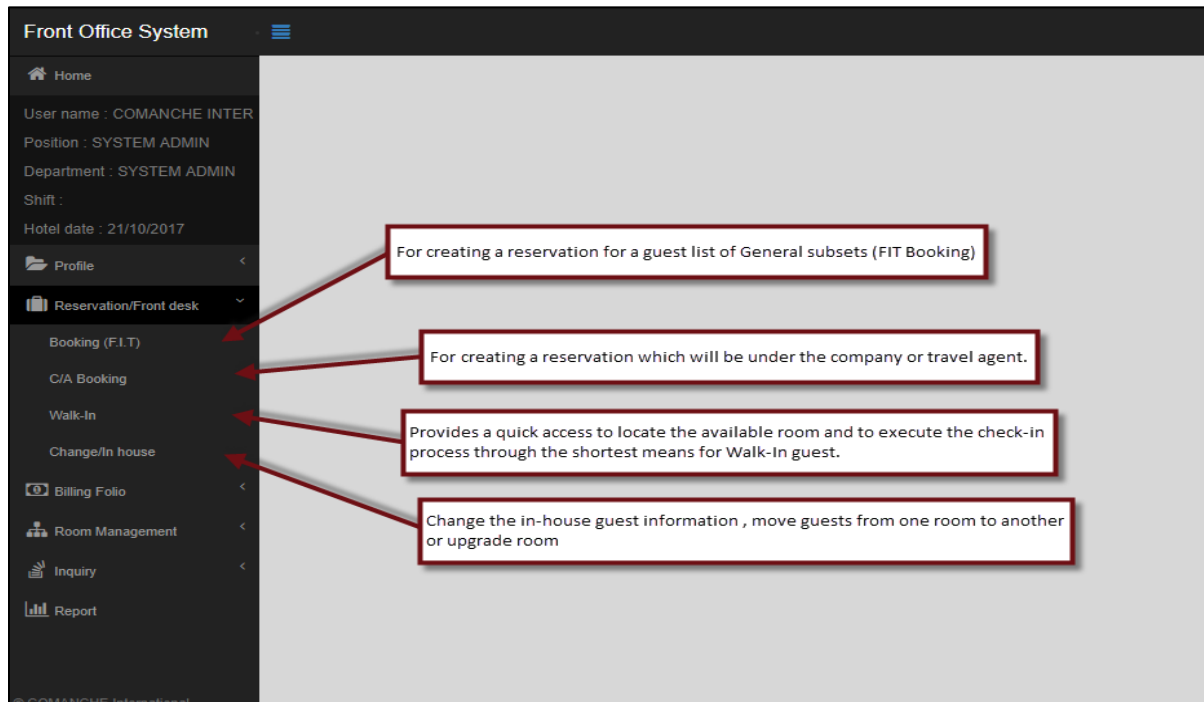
Front Office System

Home

User name : COMANCHE INTER
Position : SYSTEM ADMIN
Department : SYSTEM ADMIN
Shift :
Hotel date : 21/10/2017

Profile

Reservation/Front desk

Booking (F.I.T)

C/A Booking

Walk-In

Change/In house

Billing Folio

Room Management

Inquiry

Report

© COMANCHE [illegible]

For creating a reservation for a guest list of General subsets (FIT Booking)

For creating a reservation which will be under the company or travel agent.

Provides a quick access to locate the available room and to execute the check-in process through the shortest means for Walk-In guest.

Change the in-house guest information , move guests from one room to another or upgrade room